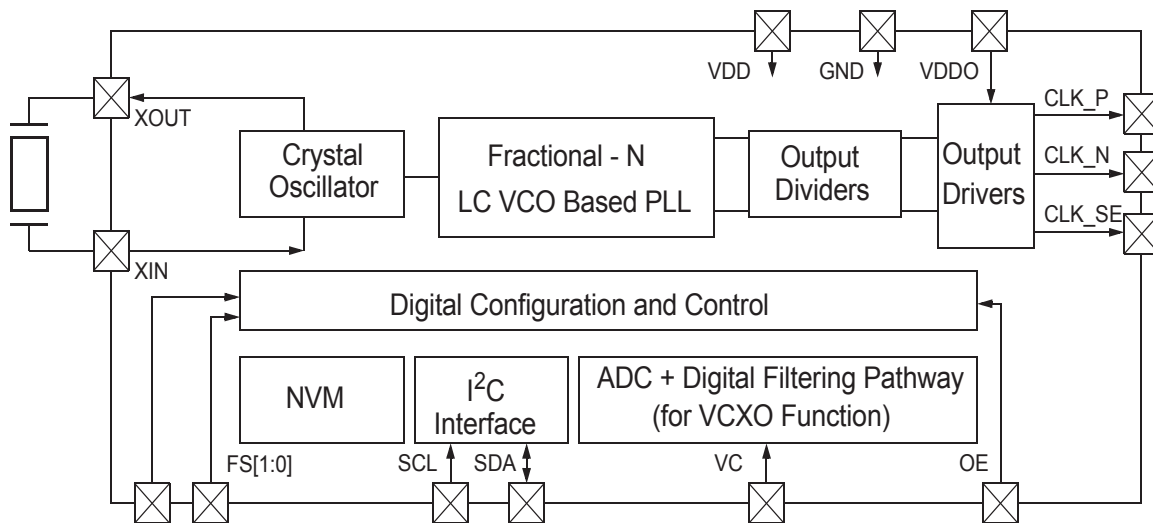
VDD GND VDDO

XOUT

Crystal Oscillator

Fractional - N
LC VCO Based PLL

Output Dividers

Output Drivers

CLK_P
CLK_N
CLK_SE

XIN

Digital Configuration and Control

NVM

$I^2C$ Interface

ADC + Digital Filtering Pathway (for VCXO Function)

FS[1:0] SCL SDA VC OE